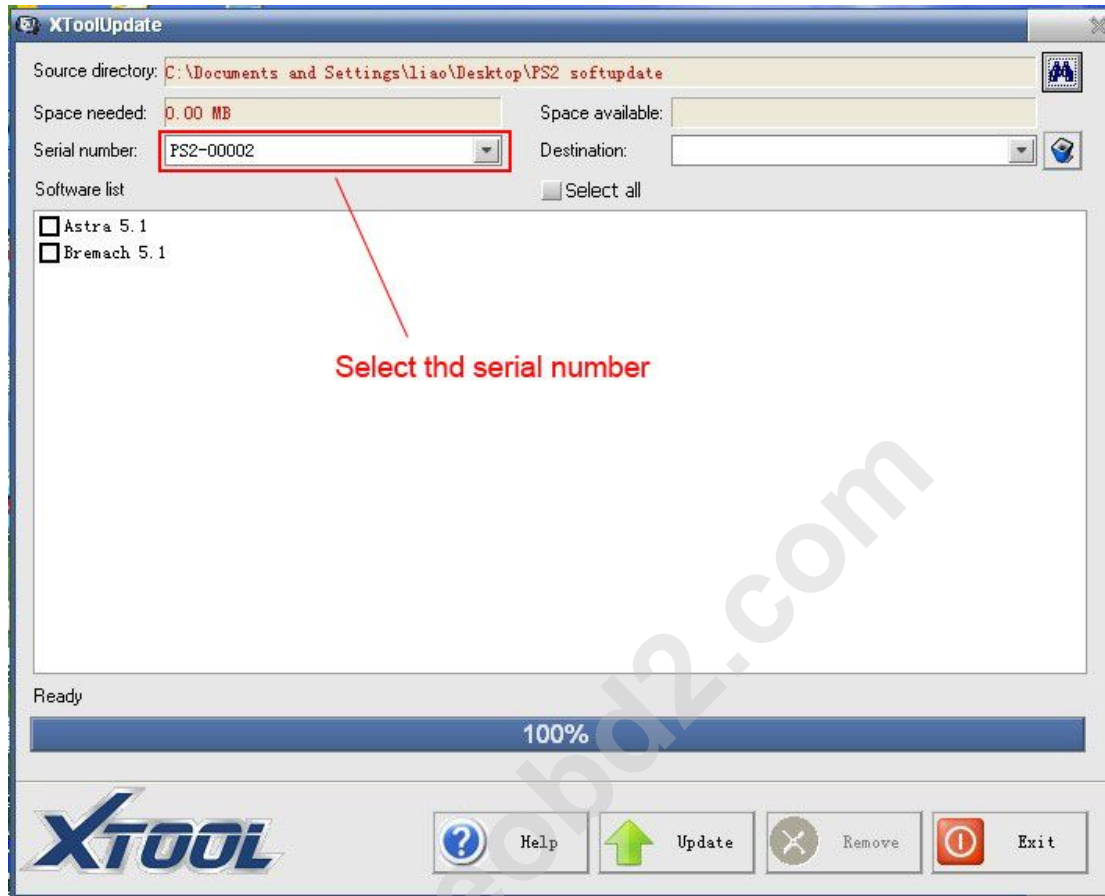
XToolUpdate

Source directory: C:\Documents and Settings\liao\Desktop\PS2 softupdate

Space needed: 0.00 MB

Space available:

Serial number: PS2-00002

Destination:

Software list

Select all

Astra 5.1

Bremach 5.1

Select thd serial number

Ready

100%

XTOOL

Help

Update

Remove

Exit

obd2.com